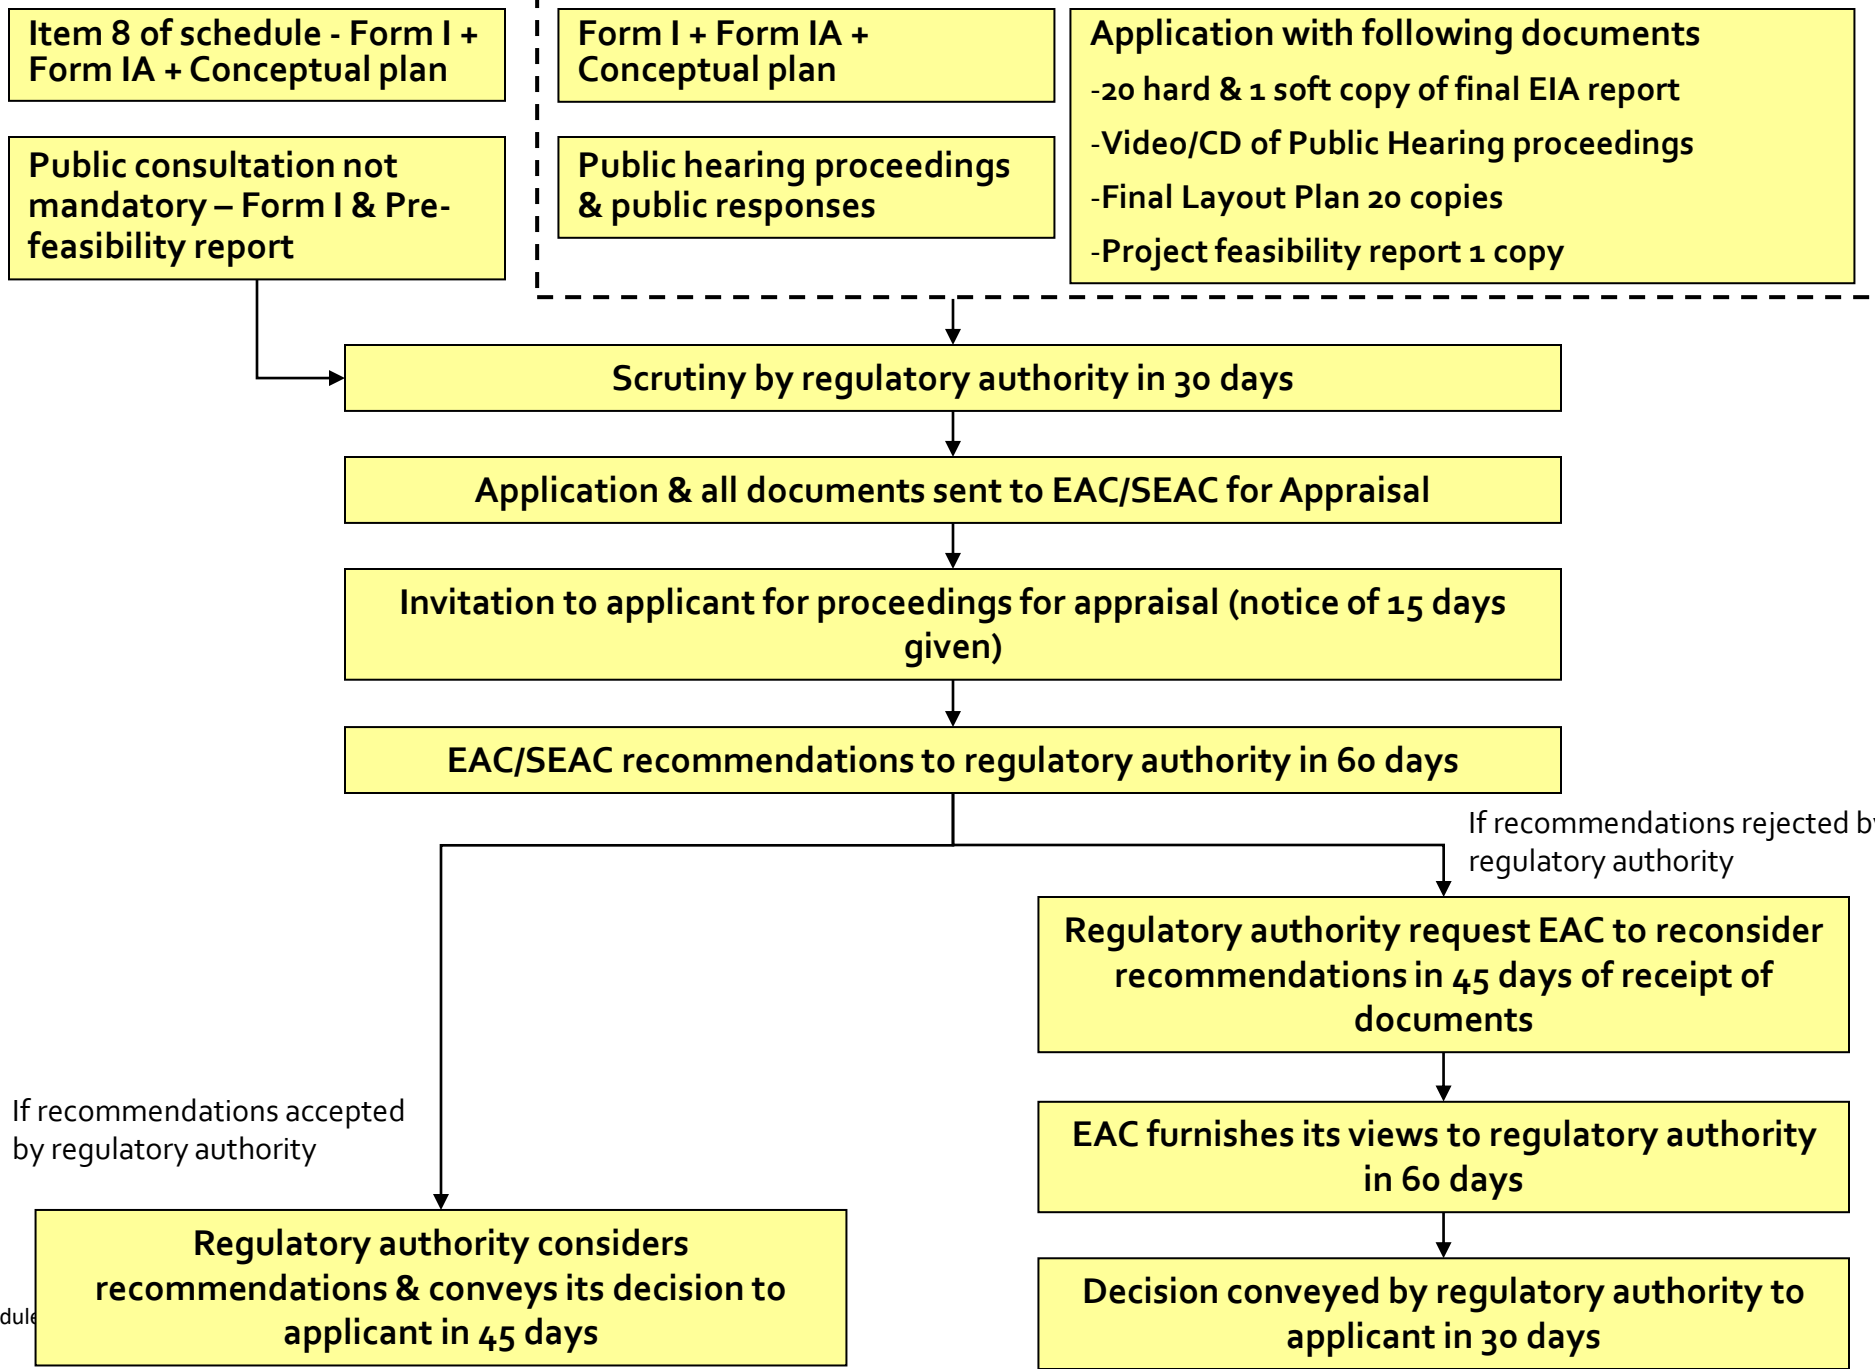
Item 8 of schedule - Form I + Form IA + Conceptual plan

Public consultation not mandatory – Form I & Pre-feasibility report

Form I + Form IA + Conceptual plan

Public hearing proceedings & public responses

Application with following documents
-20 hard & 1 soft copy of final EIA report
-Video/CD of Public Hearing proceedings
-Final Layout Plan 20 copies
-Project feasibility report 1 copy

Scrutiny by regulatory authority in 30 days

Application & all documents sent to EAC/SEAC for Appraisal

Invitation to applicant for proceedings for appraisal (notice of 15 days given)

EAC/SEAC recommendations to regulatory authority in 60 days

If recommendations rejected b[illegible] regulatory authority

Regulatory authority request EAC to reconsider recommendations in 45 days of receipt of documents

EAC furnishes its views to regulatory authority in 60 days

Decision conveyed by regulatory authority to applicant in 30 days

If recommendations accepted by regulatory authority

Regulatory authority considers recommendations & conveys its decision to applicant in 45 days

dule